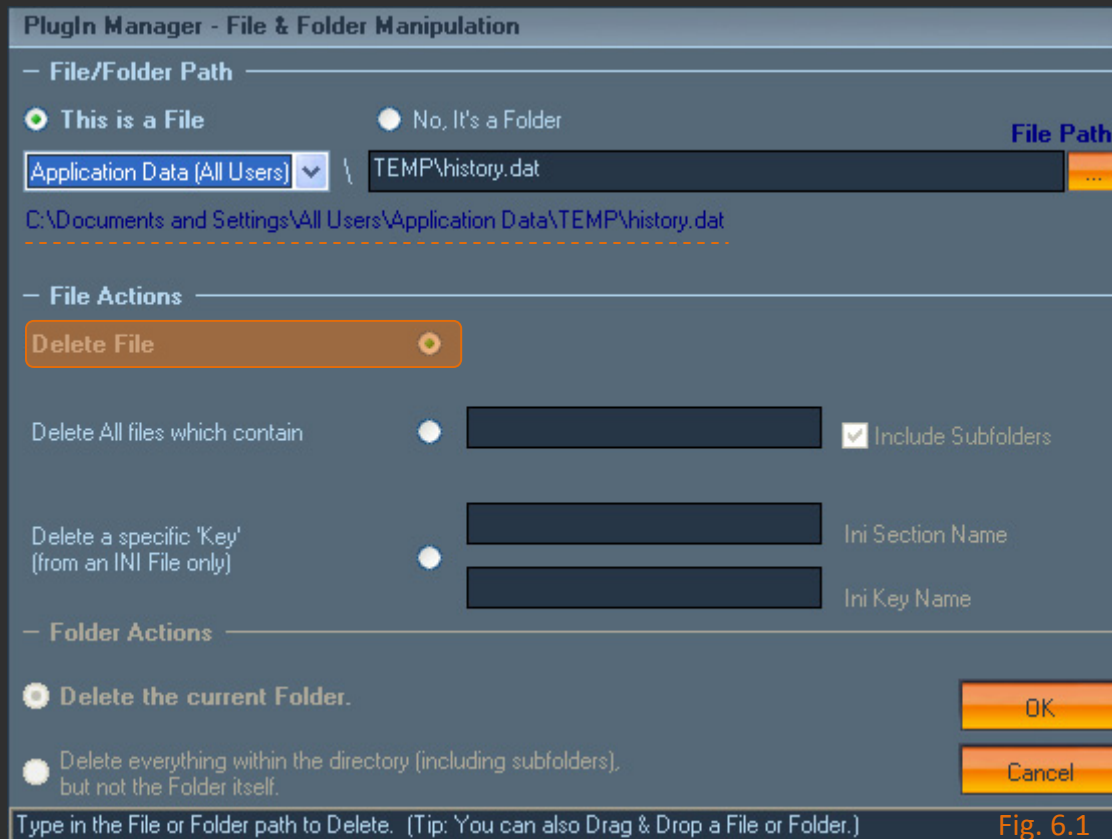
PlugIn Manager - File & Folder Manipulation

File/Folder Path

This is a File

No, It's a Folder

File Path

Application Data (All Users) \ TEMP\history.dat

...

C:\Documents and Settings\All Users\Application Data\TEMP\history.dat

File Actions

Delete File

Delete All files which contain

Include Subfolders

Delete a specific 'Key' (from an INI File only)

Ini Section Name

Ini Key Name

Folder Actions

Delete the current Folder.

OK

Delete everything within the directory (including subfolders), but not the Folder itself.

Cancel

Type in the File or Folder path to Delete. (Tip: You can also Drag & Drop a File or Folder.)

Fig. 6.1